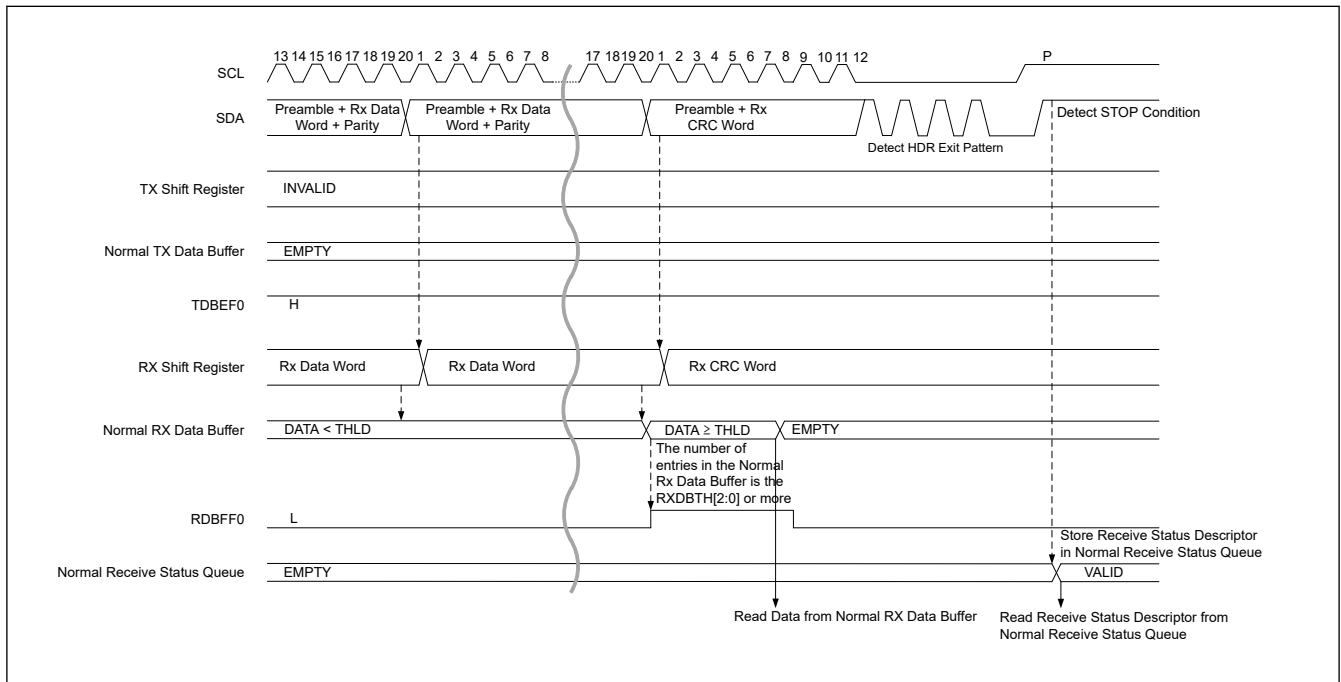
SCL
13 14 15 16 17 18 19 20 1 2 3 4 5 6 7 8
17 18 19 20 1 2 3 4 5 6 7 8 9 10 11 12
P

SDA
Preamble + Rx Data Word + Parity
Preamble + Rx Data Word + Parity
Preamble + Rx CRC Word
Detect HDR Exit Pattern
Detect STOP Condition

TX Shift Register
INVALID

Normal TX Data Buffer
EMPTY

TDBEF0
H

RX Shift Register
Rx Data Word
Rx Data Word
Rx CRC Word

Normal RX Data Buffer
DATA < THLD
DATA ≥ THLD
EMPTY
The number of entries in the Normal Rx Data Buffer is the RXDBTH[2:0] or more

RDBFF0
L

Normal Receive Status Queue
EMPTY
VALID
Store Receive Status Descriptor in Normal Receive Status Queue

Read Data from Normal RX Data Buffer
Read Receive Status Descriptor from Normal Receive Status Queue